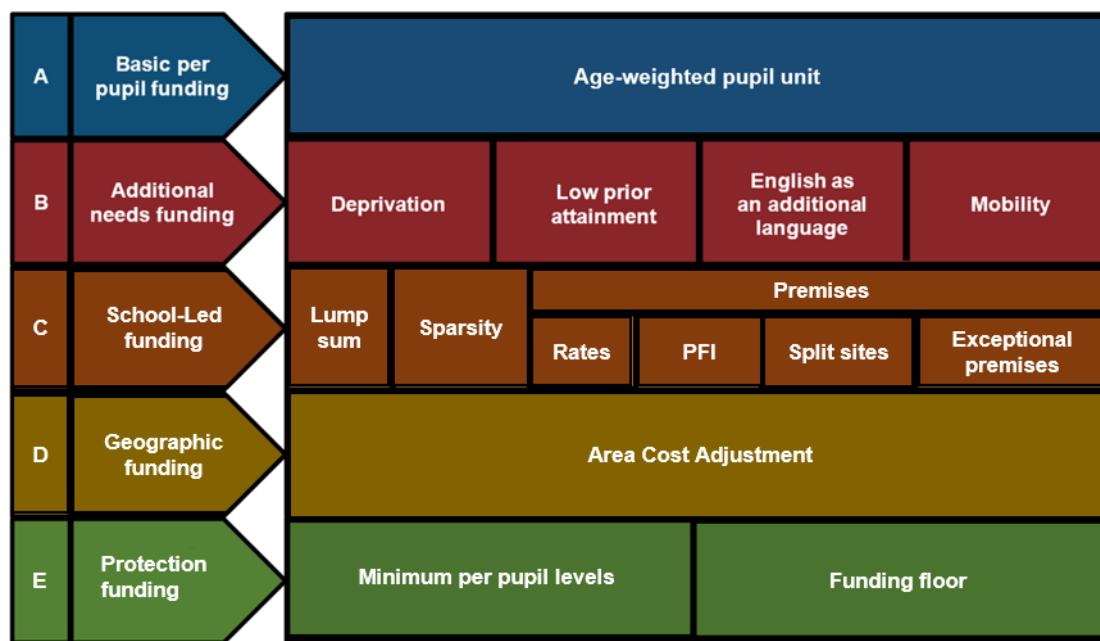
A

Basic per pupil funding

Age-weighted pupil unit

B

Additional needs funding

Deprivation

Low prior attainment

English as an additional language

Mobility

C

School-Led funding

Lump sum

Sparsity

Premises

Rates

PFI

Split sites

Exceptional premises

D

Geographic funding

Area Cost Adjustment

E

Protection funding

Minimum per pupil levels

Funding floor